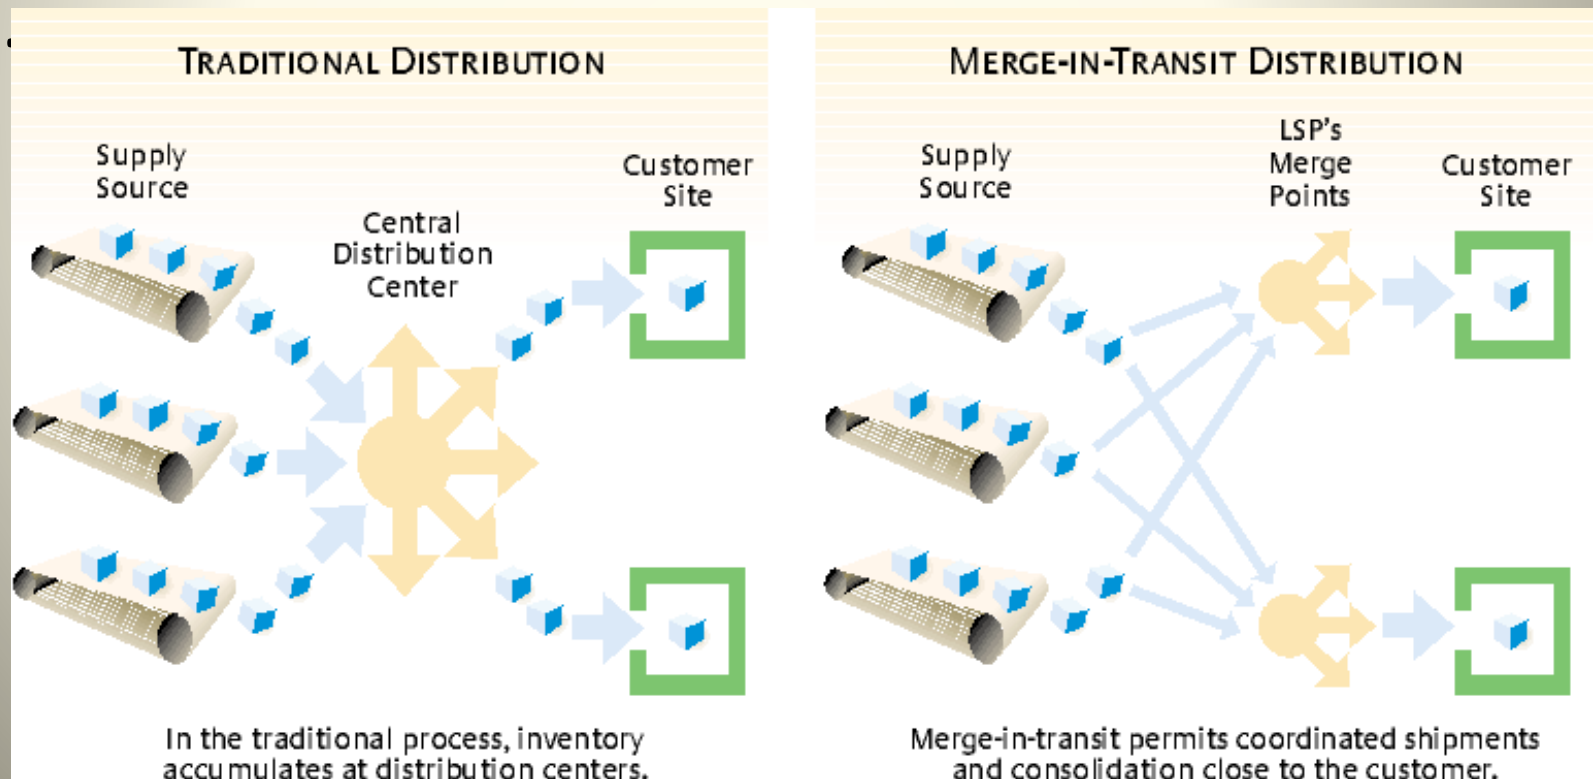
TRADITIONAL DISTRIBUTION

Supply Source

Central Distribution Center

Customer Site

In the traditional process, inventory accumulates at distribution centers.

MERGE-IN-TRANSIT DISTRIBUTION

Supply Source

LSP's Merge Points

Customer Site

Merge-in-transit permits coordinated shipments and consolidation close to the customer.